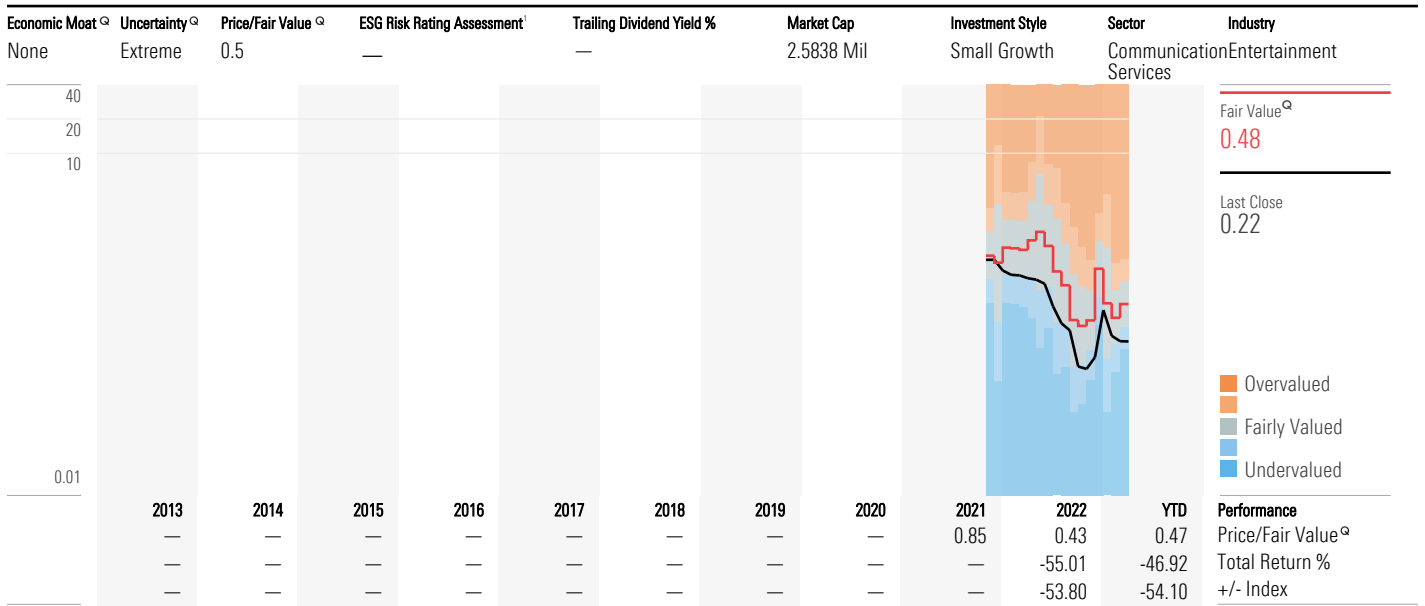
| Economic Moat | Uncertainty | Price/Fair Value | ESG Risk Rating Assessment | Trailing Dividend Yield % | Market Cap | Investment Style | Sector | Industry |
|---|---|---|---|---|---|---|---|---|
| None | Extreme | 0.5 | — | — | 2.5838 Mil | Small Growth | Communication Services | Entertainment |

40
20
10
0.01

Fair Value
0.48

Last Close
0.22

Overvalued
Fairly Valued
Undervalued

| 2013 | 2014 | 2015 | 2016 | 2017 | 2018 | 2019 | 2020 | 2021 | 2022 | YTD | Performance |
|---|---|---|---|---|---|---|---|---|---|---|---|
| — | — | — | — | — | — | — | — | 0.85 | 0.43 | 0.47 | Price/Fair Value |
| — | — | — | — | — | — | — | — | — | -55.01 | -46.92 | Total Return % |
| — | — | — | — | — | — | — | — | — | -53.80 | -54.10 | +/- Index |